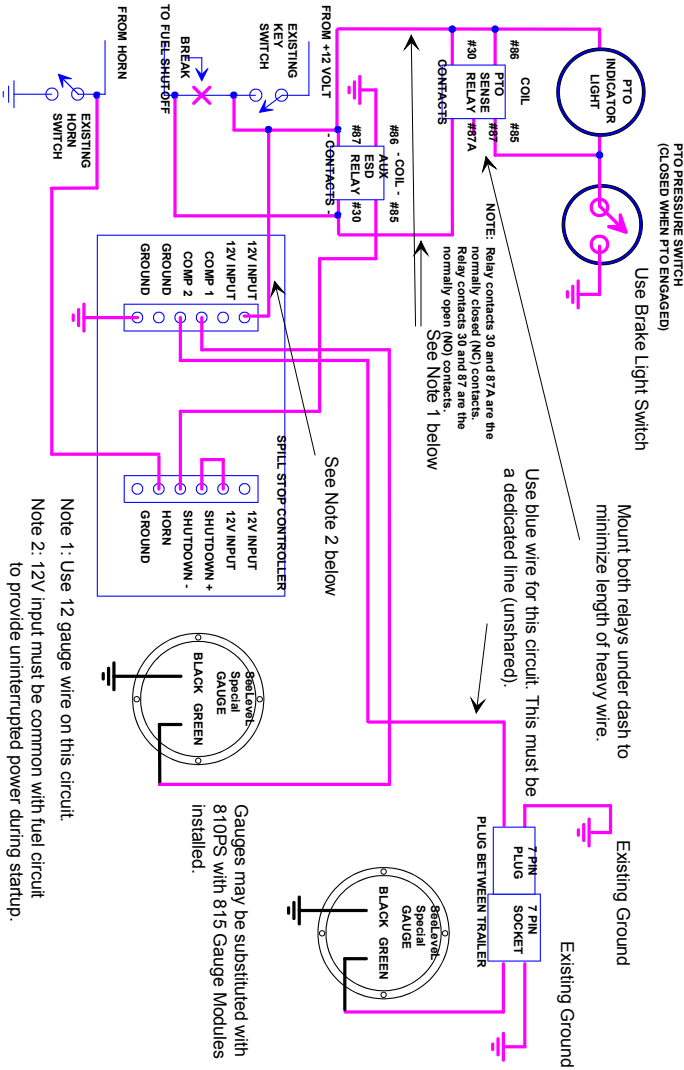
FROM HORN

EXISTING HORN SWITCH

TO FUEL SHUTOFF

BREAK

EXISTING KEY SWITCH

FROM +12 VOLT

- CONTACTS -

#87

#86 - COIL - #85

AUX ESD RELAY #30

CONTACTS

#30

PTO SENSE RELAY #87A

#87

#86 COIL #85

PTO INDICATOR LIGHT

PTO PRESSURE SWITCH (CLOSED WHEN PTO ENGAGED)

Use Brake Light Switch

NOTE: Relay contacts 30 and 87A are the normally closed (NC) contacts. Relay contacts 30 and 87 are the normally open (NO) contacts.

See Note 1 below

12V INPUT
12V INPUT
COMP 1
COMP 2
GROUND
GROUND

SPILL STOP CONTROLLER

12V INPUT
12V INPUT
SHUTDOWN +
SHUTDOWN -
HORN
GROUND

See Note 2 below

Mount both relays under dash to minimize length of heavy wire.

Use blue wire for this circuit. This must be a dedicated line (unshared).

SeaLevel Special GAUGE

BLACK GREEN

Note 1: Use 12 gauge wire on this circuit.

Note 2: 12V input must be common with fuel circuit to provide uninterrupted power during startup.

Gauges may be substituted with 810PS with 815 Gauge Modules installed.

7 PIN PLUG

7 PIN SOCKET

PLUG BETWEEN TRAILER

Existing Ground

Existing Ground

SeaLevel Special GAUGE

BLACK GREEN